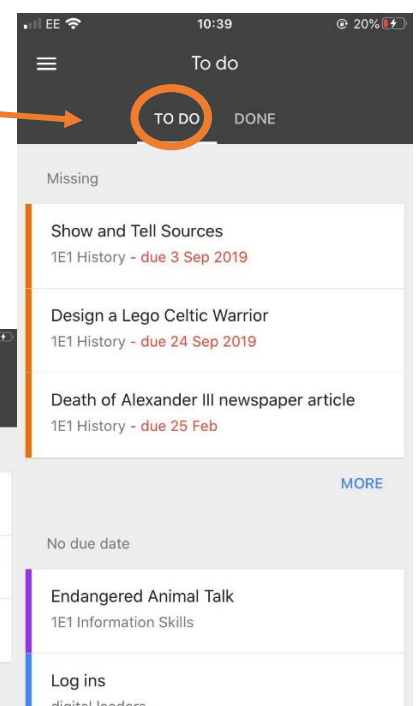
EE 10:39 20%

To do

TO DO DONE

Missing

Show and Tell Sources
1E1 History - due 3 Sep 2019

Design a Lego Celtic Warrior
1E1 History - due 24 Sep 2019

Death of Alexander III newspaper article
1E1 History - due 25 Feb

MORE

No due date

Endangered Animal Talk
1E1 Information Skills

Log ins
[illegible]